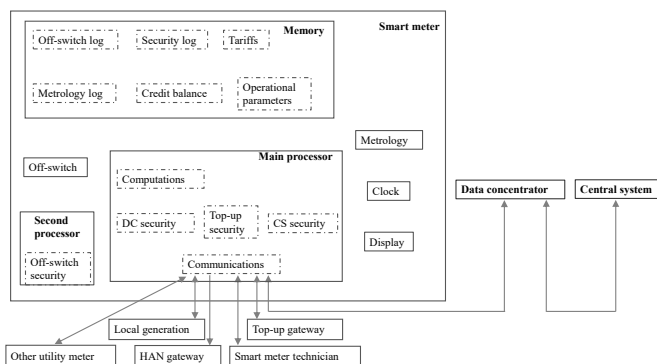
Smart meter

Memory

Off-switch log

Security log

Tariffs

Metrology log

Credit balance

Operational parameters

Metrology

Off-switch

Main processor

Computations

DC security

Top-up security

CS security

Clock

Second processor

Off-switch security

Display

Communications

Data concentrator

Central system

Local generation

Top-up gateway

Other utility meter

HAN gateway

Smart meter technician